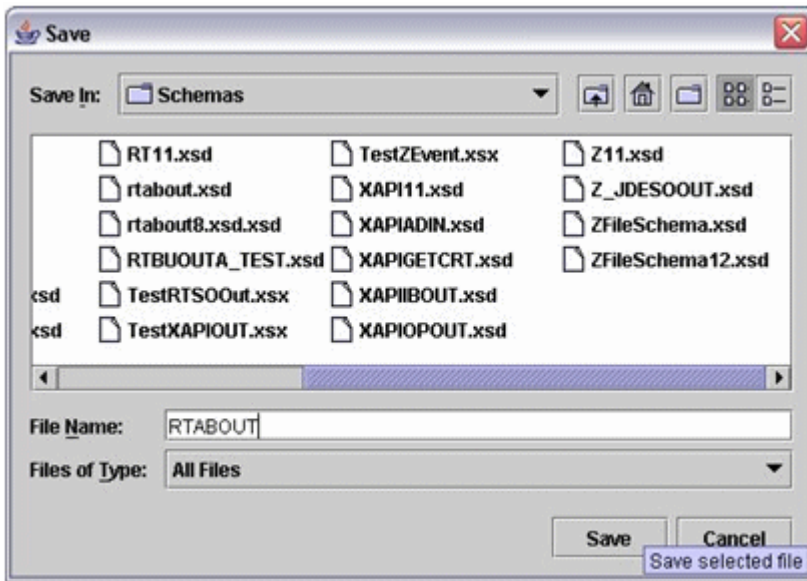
Save

Save In: Schemas

xsd
xsd

RT11.xsd
rtabout.xsd
rtabout8.xsd.xsd
RTBUOUTA_TEST.xsd
TestRTSOOut.xsx
TestXAPIOUT.xsx

TestZEvent.xsx
XAPI11.xsd
XAPIADIN.xsd
XAPIGETCRT.xsd
XAPIIBOUT.xsd
XAPIOPOUT.xsd

Z11.xsd
Z_JDESOOUT.xsd
ZFileSchema.xsd
ZFileSchema12.xsd

File Name: RTABOUT

Files of Type: All Files

Save
Cancel
Save selected file